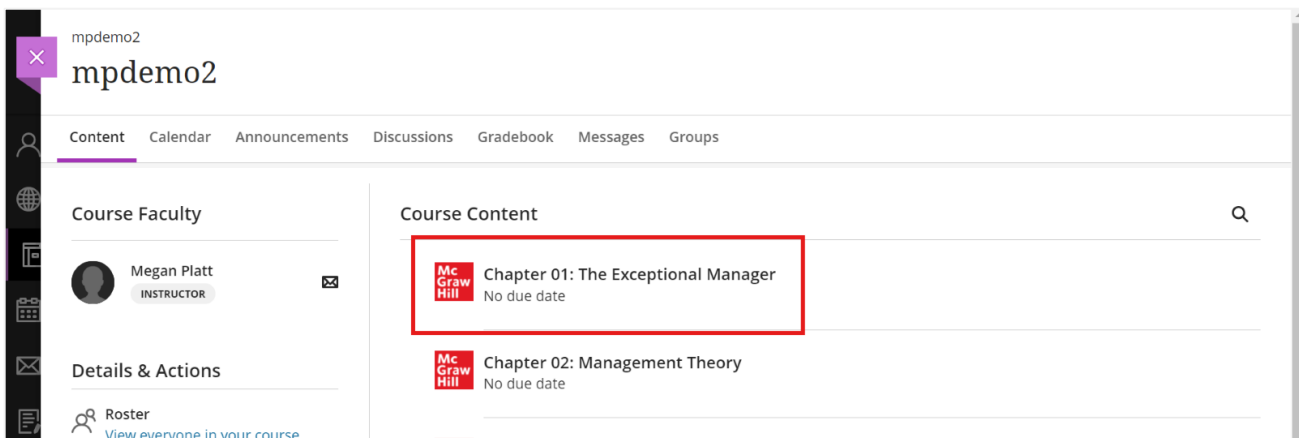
mpdemo2
mpdemo2

Content Calendar Announcements Discussions Gradebook Messages Groups

Course Faculty

Megan Platt
INSTRUCTOR

Details & Actions

Roster
View everyone in your course

Course Content

Mc Graw Hill
Chapter 01: The Exceptional Manager
No due date

Mc Graw Hill
Chapter 02: Management Theory
No due date